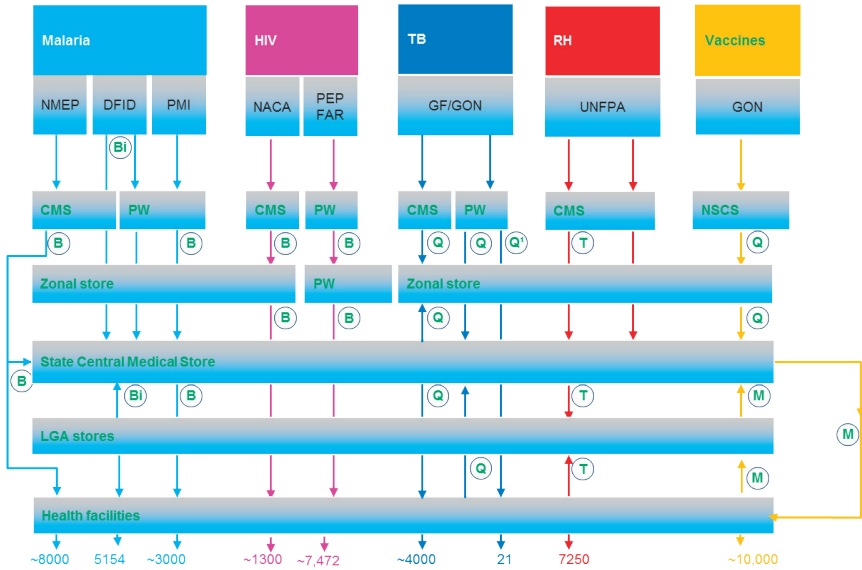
Malaria

NMEP DFID PMI

HIV

NACA PEP FAR

TB

GF/GON

RH

UNFPA

Vaccines

GON

Bi

CMS PW CMS PW CMS PW CMS NSCS

B B B B Q Q Q' T Q

Zonal store PW Zonal store

B B Q Q

State Central Medical Store

B

Bi B Q T M

LGA stores

M

Q T M

Health facilities

~8000 5154 ~3000 ~1300 ~7,472 ~4000 21 7250 ~10,000